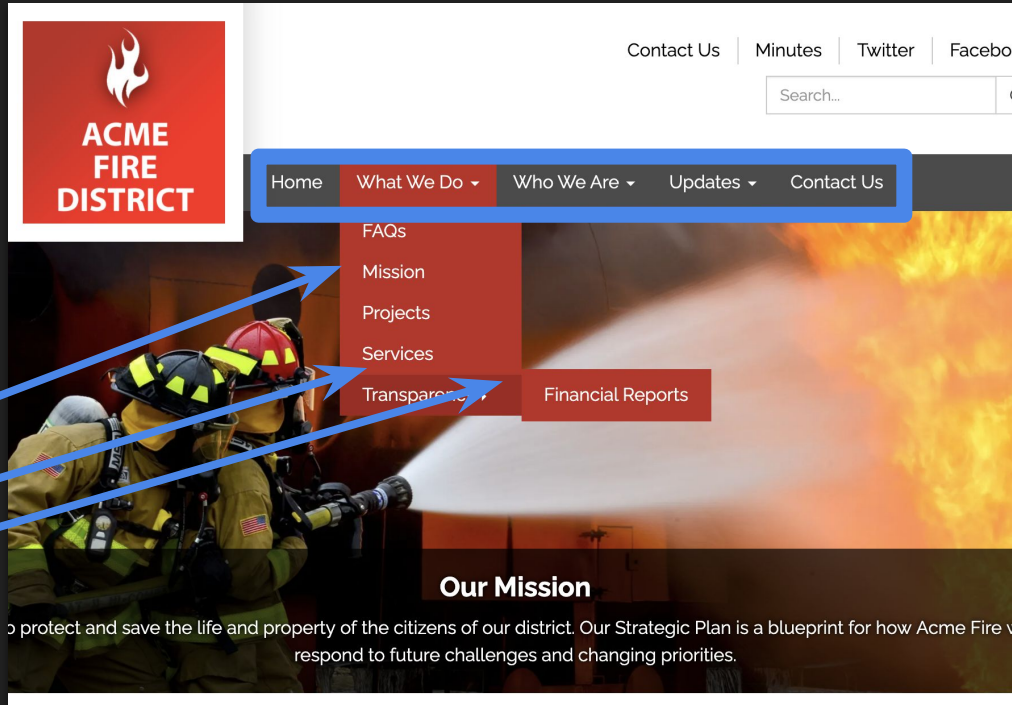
ACME FIRE DISTRICT

Contact Us | Minutes | Twitter | Facebo

Search...

Home | What We Do | Who We Are | Updates | Contact Us

FAQs
Mission
Projects
Services
Transpare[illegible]

Financial Reports

Our Mission

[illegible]o protect and save the life and property of the citizens of our district. Our Strategic Plan is a blueprint for how Acme Fire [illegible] respond to future challenges and changing priorities.